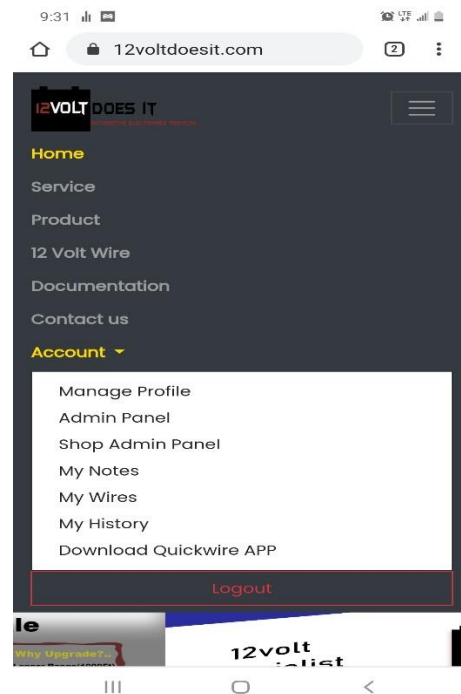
9:31

12voltdoesit.com

2

12VOLT DOES IT

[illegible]

Home

Service

Product

12 Volt Wire

Documentation

Contact us

Account

Manage Profile

Admin Panel

Shop Admin Panel

My Notes

My Wires

My History

Download Quickwire APP

Logout

le

Why Upgrade?..

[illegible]

12volt

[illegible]